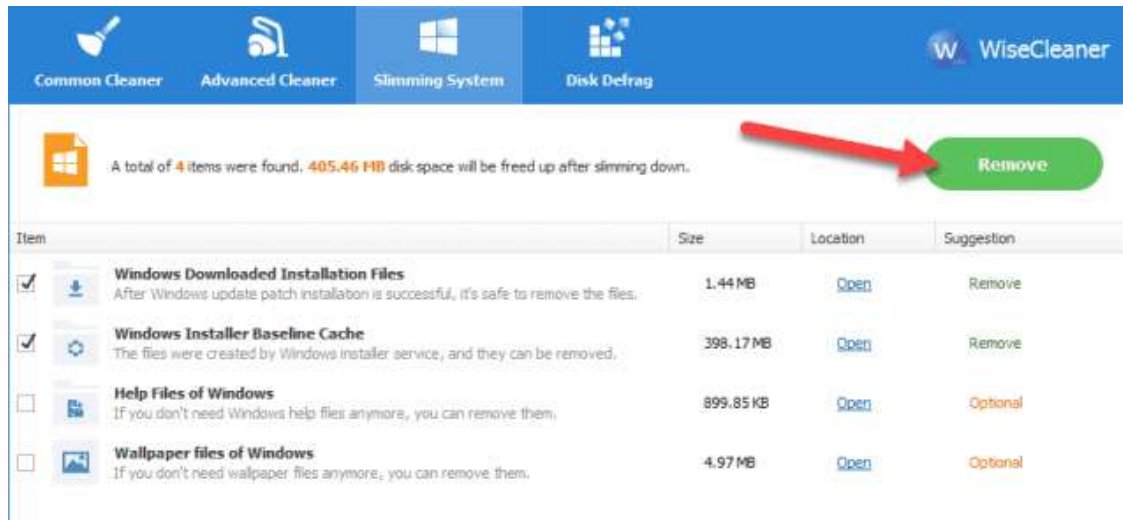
Common Cleaner
Advanced Cleaner
Slimming System
Disk Defrag
W WiseCleaner

A total of 4 items were found. 405.46 MB disk space will be freed up after slimming down.

Remove

| Item | Size | Location | Suggestion |
|---|---|---|---|
| Windows Downloaded Installation Files<br>After Windows update patch installation is successful, it's safe to remove the files. | 1.44 MB | Open | Remove |
| Windows Installer Baseline Cache<br>The files were created by Windows installer service, and they can be removed. | 398.17 MB | Open | Remove |
| Help Files of Windows<br>If you don't need Windows help files anymore, you can remove them. | 899.85 KB | Open | Optional |
| Wallpaper files of Windows<br>If you don't need wallpaper files anymore, you can remove them. | 4.97 MB | Open | Optional |